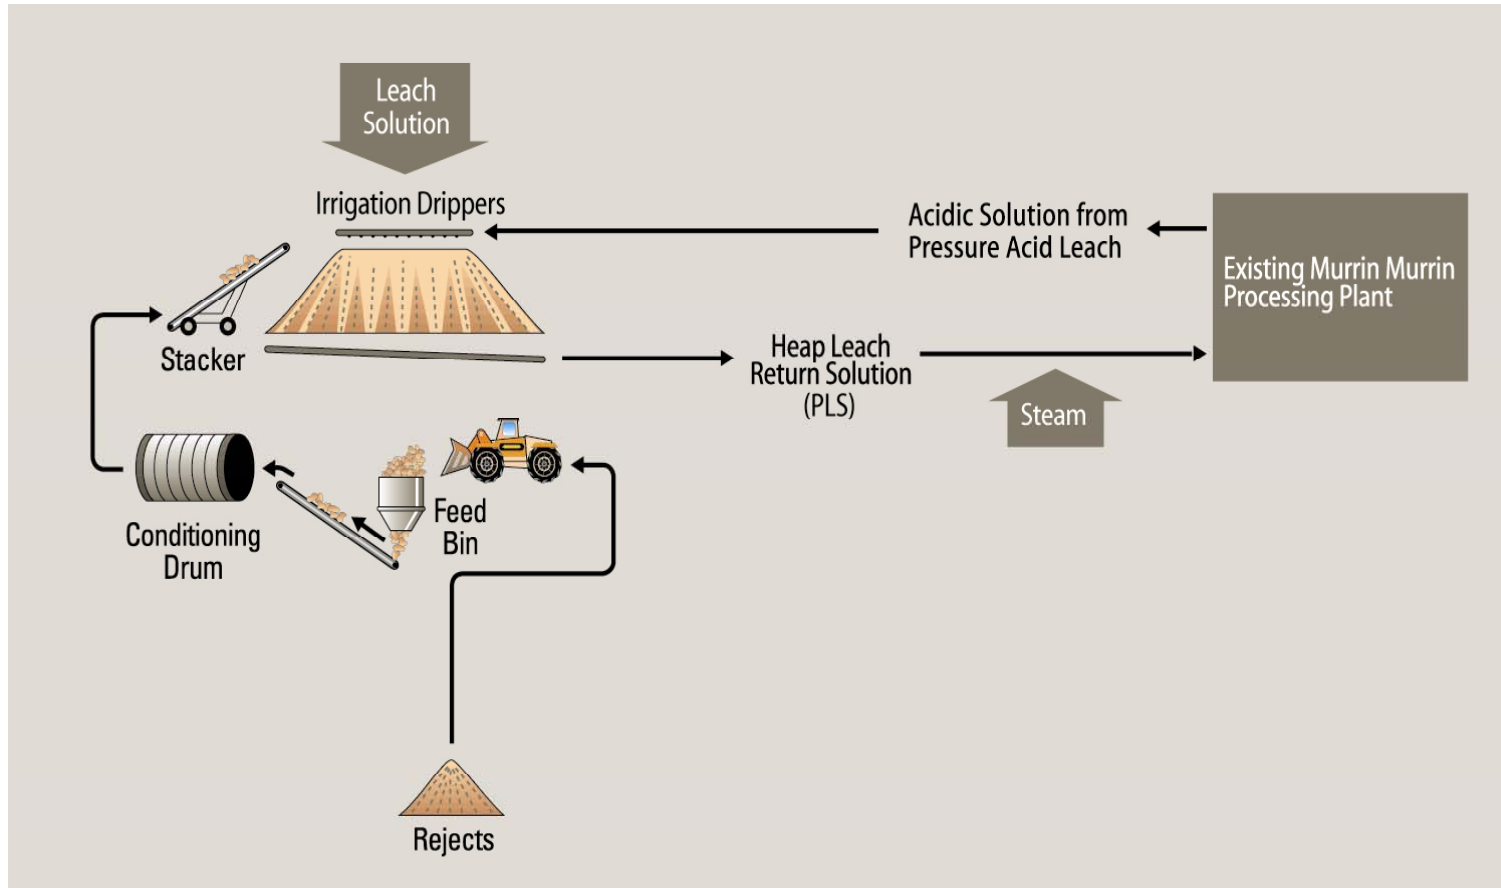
Leach Solution

Irrigation Drippers

Acidic Solution from Pressure Acid Leach

Existing Murrin Murrin Processing Plant

Stacker

Heap Leach Return Solution (PLS)

Steam

Conditioning Drum

Feed Bin

Rejects